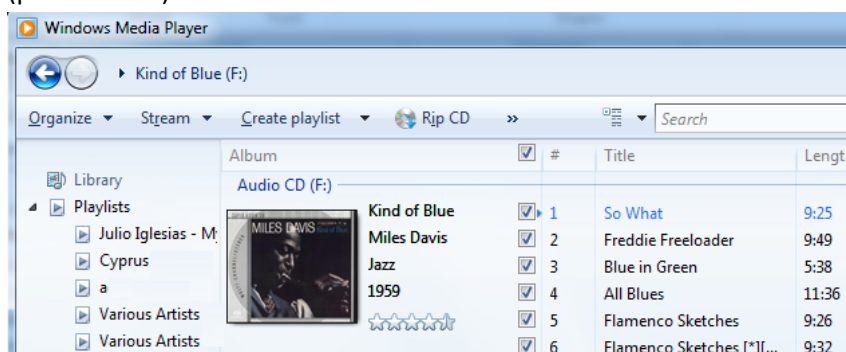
Windows Media Player

Kind of Blue (F:)

Organize ▾ Stream ▾ Create playlist ▾ Rip CD »

Search

Library
Playlists
Julio Iglesias - M
Cyprus
a
Various Artists
Various Artists

| Album | | # | Title | Lengt |
|---|---|---|---|---|
| Audio CD (F:) | | | | |
| Kind of Blue | | 1 | So What | 9:25 |
| Miles Davis | | 2 | Freddie Freeloader | 9:49 |
| Jazz | | 3 | Blue in Green | 5:38 |
| 1959 | | 4 | All Blues | 11:36 |
| | | 5 | Flamenco Sketches | 9:26 |
| | | 6 | Flamenco Sketches [*][... | 9:32 |

MILES DAVIS